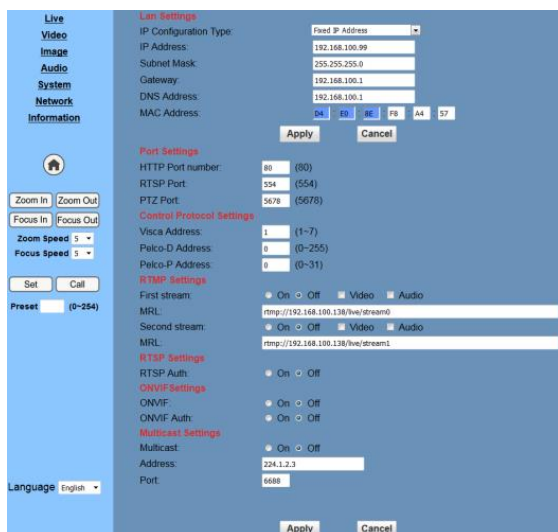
Live
Video
Image
Audio
System
Network
Information

Zoom In Zoom Out
Focus In Focus Out
Zoom Speed 5
Focus Speed 5
Set Call
Preset (0~254)

Language English

Lan Settings
IP Configuration Type: Fixed IP Address
IP Address: 192.168.100.99
Subnet Mask: 255.255.255.0
Gateway: 192.168.100.1
DNS Address: 192.168.100.1
MAC Address: D4 E0 8E F8 A4 57
Apply Cancel

Port Settings
HTTP Port number: 80 (80)
RTSP Port: 554 (554)
PTZ Port: 5678 (5678)

Control Protocol Settings
Visca Address: 1 (1~7)
Pelco-D Address: 0 (0~255)
Pelco-P Address: 0 (0~31)

RTMP Settings
First stream: On Off Video Audio
MRL: rtmp://192.168.100.138/live/stream0
Second stream: On Off Video Audio
MRL: rtmp://192.168.100.138/live/stream1

RTSP Settings
RTSP Auth: On Off

ONVIFSettings
ONVIF: On Off
ONVIF Auth: On Off

Multicast Settings
Multicast: On Off
Address: 224.1.2.3
Port: 6688

Apply Cancel